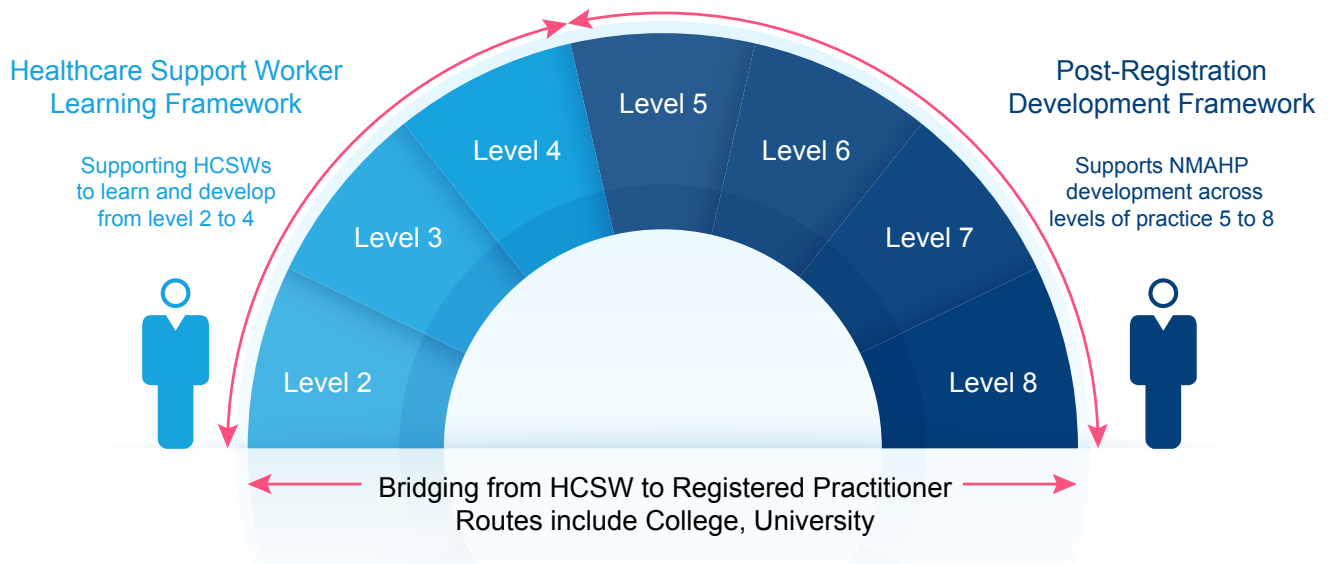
Healthcare Support Worker Learning Framework

Supporting HCSWs to learn and develop from level 2 to 4

Level 2

Level 3

Level 4

Level 5

Level 6

Level 7

Level 8

Post-Registration Development Framework

Supports NMAHP development across levels of practice 5 to 8

Bridging from HCSW to Registered Practitioner
Routes include College, University